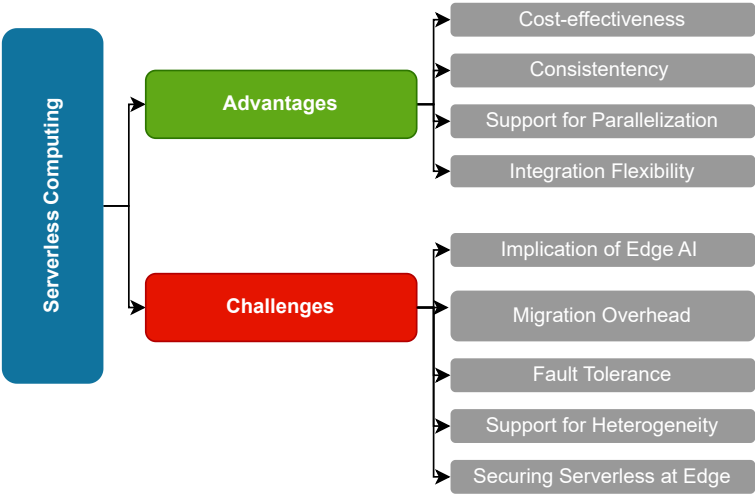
Serverless Computing

Advantages

Cost-effectiveness

Consistentency

Support for Parallelization

Integration Flexibility

Challenges

Implication of Edge AI

Migration Overhead

Fault Tolerance

Support for Heterogeneity

Securing Serverless at Edge